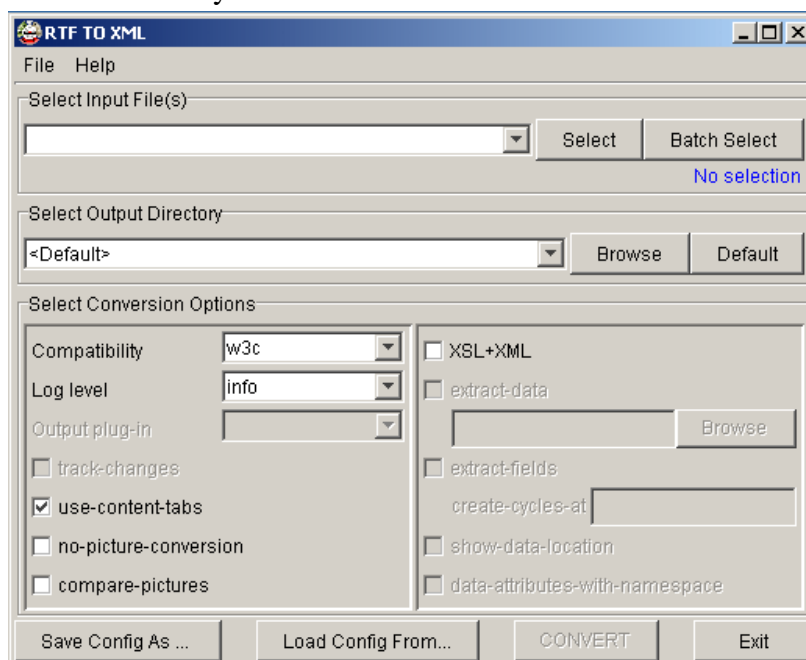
RTF TO XML

File Help

Select Input File(s)

Select

Batch Select

No selection

Select Output Directory

<Default>

Browse

Default

Select Conversion Options

Compatibility w3c

Log level info

Output plug-in

track-changes

use-content-tabs

no-picture-conversion

compare-pictures

XSL+XML

extract-data

Browse

extract-fields

create-cycles-at

show-data-location

data-attributes-with-namespace

Save Config As ...

Load Config From...

CONVERT

Exit